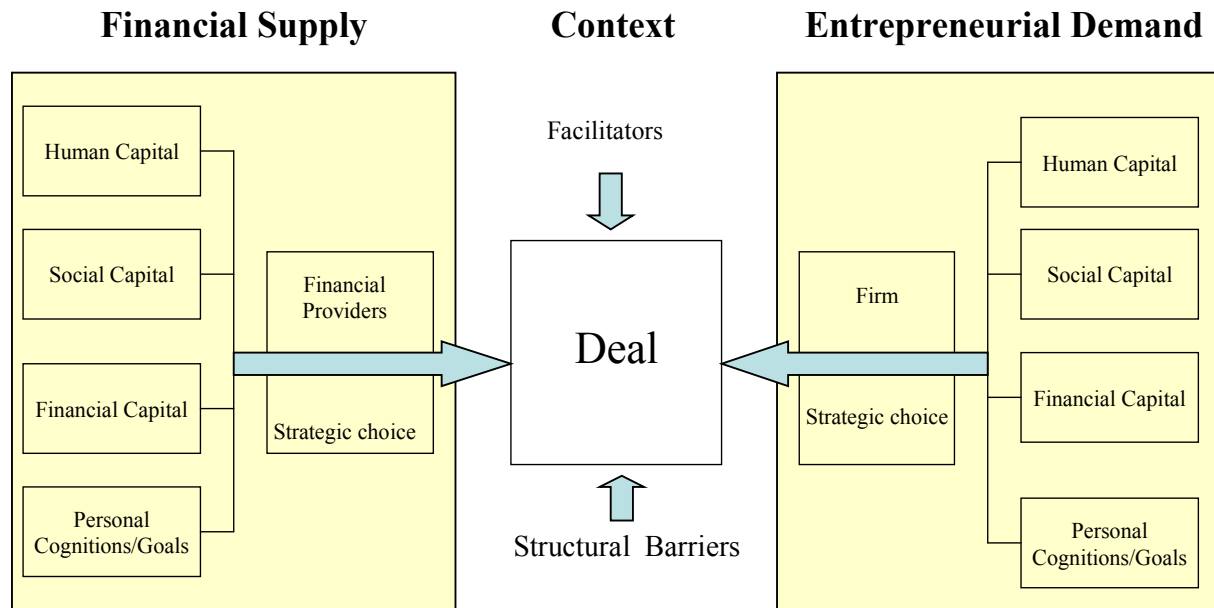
Financial Supply

Context

Entrepreneurial Demand

Human Capital

Social Capital

Financial Capital

Personal Cognitions/Goals

Financial Providers

Strategic choice

Facilitators

Deal

Structural Barriers

Firm

Strategic choice

Human Capital

Social Capital

Financial Capital

Personal Cognitions/Goals